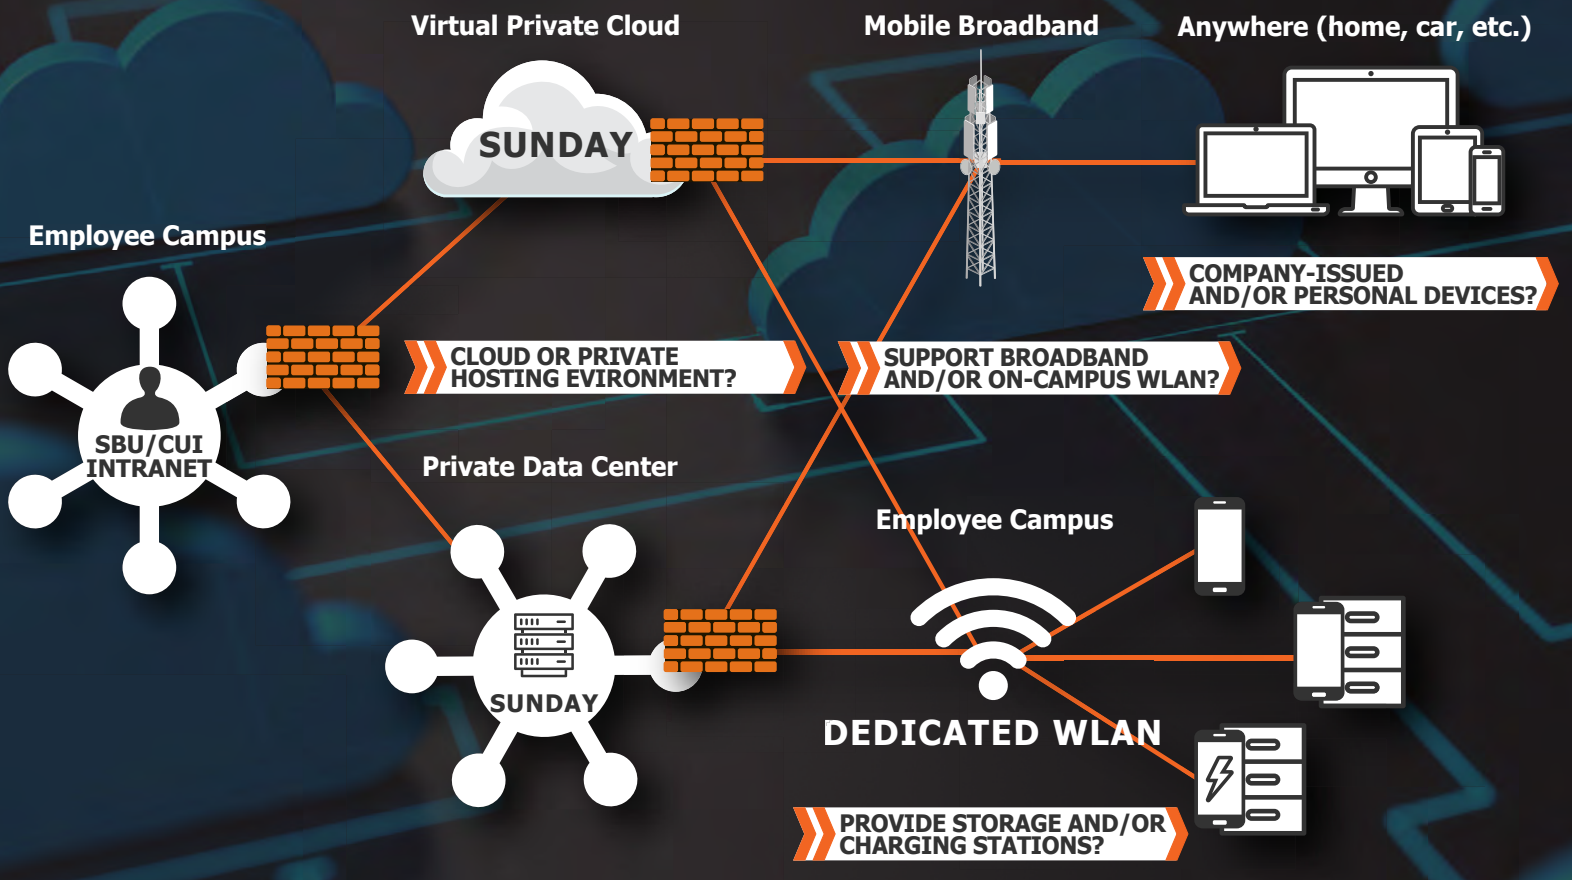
Virtual Private Cloud

Mobile Broadband

Anywhere (home, car, etc.)

SUNDAY

Employee Campus

COMPANY-ISSUED AND/OR PERSONAL DEVICES?

CLOUD OR PRIVATE HOSTING EVIRONMENT?

SUPPORT BROADBAND AND/OR ON-CAMPUS WLAN?

SBU/CUI INTRANET

Private Data Center

Employee Campus

SUNDAY

DEDICATED WLAN

PROVIDE STORAGE AND/OR CHARGING STATIONS?